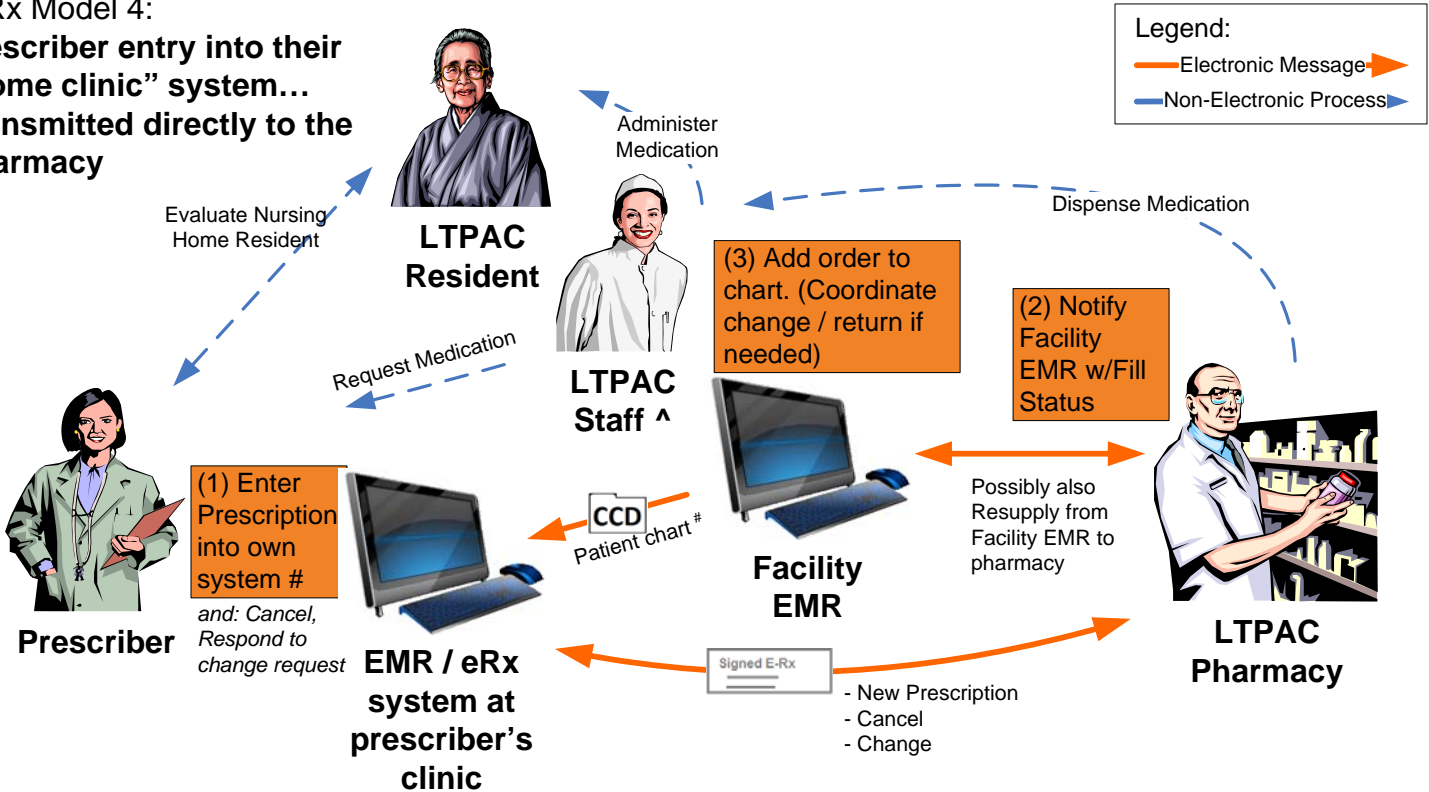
Rx Model 4:
escriber entry into their ome clinic" system… nsmitted directly to the armacy

Legend:
Electronic Message
Non-Electronic Process

Administer Medication

Evaluate Nursing Home Resident

LTPAC Resident

Dispense Medication

(3) Add order to chart. (Coordinate change / return if needed)

(2) Notify Facility EMR w/Fill Status

Request Medication

LTPAC Staff ^

(1) Enter Prescription into own system #

and: Cancel, Respond to change request

Prescriber

CCD
Patient chart #

Possibly also Resupply from Facility EMR to pharmacy

Facility EMR

LTPAC Pharmacy

EMR / eRx system at prescriber's clinic

Signed E-Rx

- New Prescription
- Cancel
- Change